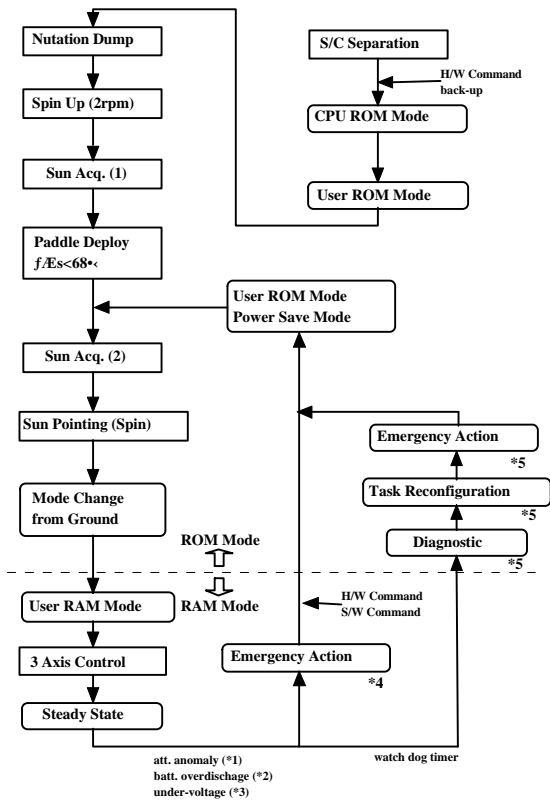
Nutation Dump

S/C Separation

H/W Command back-up

Spin Up (2rpm)

CPU ROM Mode

Sun Acq. (1)

User ROM Mode

Paddle Deploy
ƒÆs<68•‹

User ROM Mode
Power Save Mode

Sun Acq. (2)

Sun Pointing (Spin)

Emergency Action

*5

Task Reconfiguration

Mode Change from Ground

*5

ROM Mode

Diagnostic

*5

User RAM Mode

RAM Mode

H/W Command
S/W Command

3 Axis Control

Emergency Action

*4

Steady State

att. anomaly (*1)
batt. overdischage (*2)
under-voltage (*3)

watch dog timer